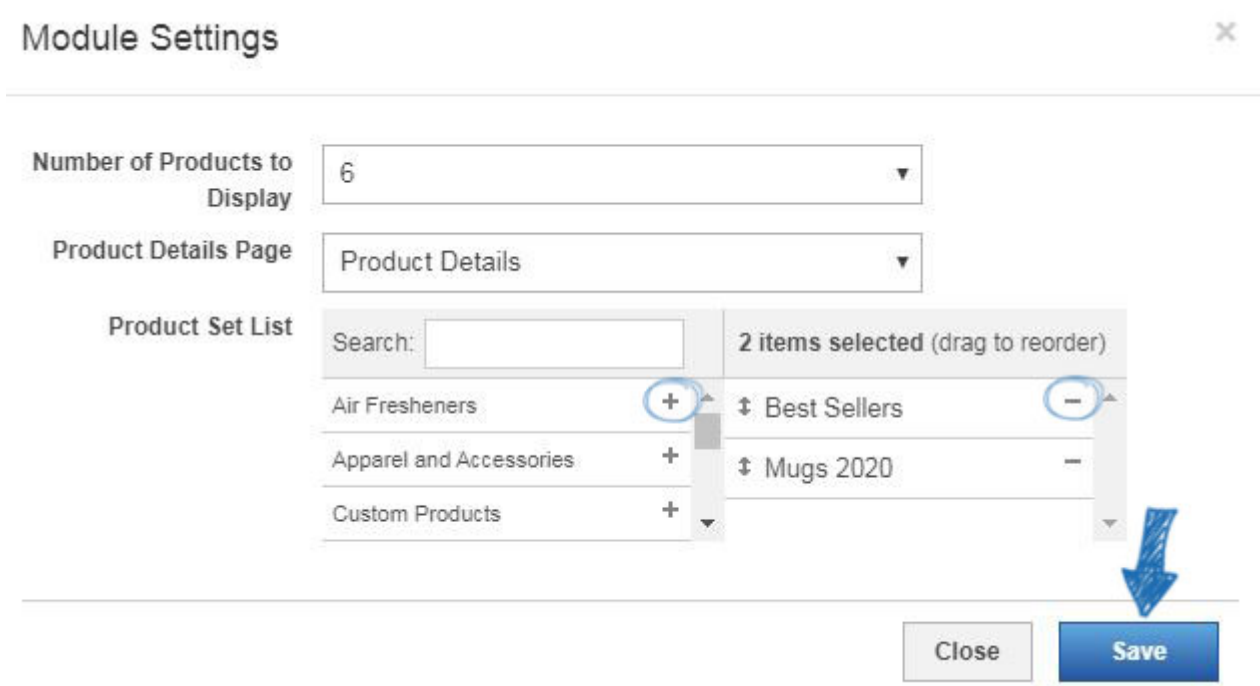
Module Settings

×

Number of Products to Display
6

Product Details Page
Product Details

Product Set List
Search:
Air Fresheners +
Apparel and Accessories +
Custom Products +

2 items selected (drag to reorder)
↕ Best Sellers −
↕ Mugs 2020 −

Close
Save